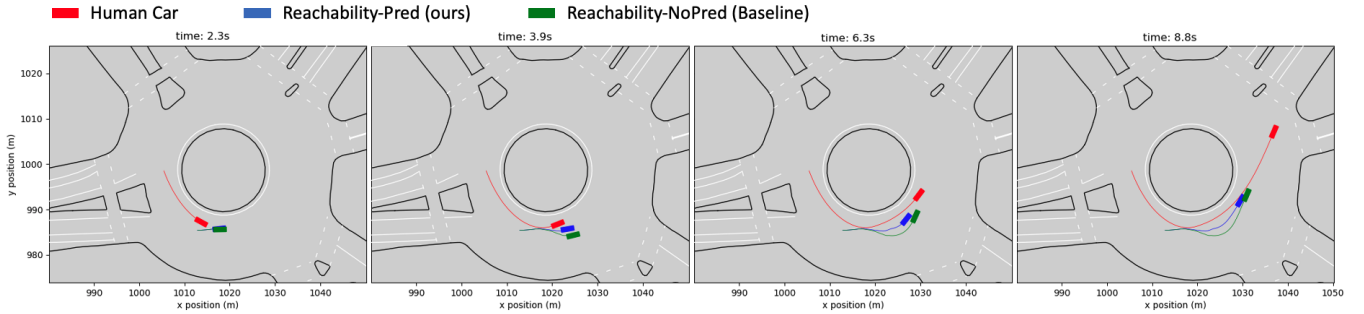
Human Car   Reachability-Pred (ours)   Reachability-NoPred (Baseline)

time: 2.3s

1020
1010
1000
990
980

y position (m)

990 1000 1010 1020 1030 1040
x position (m)

time: 3.9s

990 1000 1010 1020 1030 1040
x position (m)

time: 6.3s

990 1000 1010 1020 1030 1040
x position (m)

time: 8.8s

990 1000 1010 1020 1030 1040 1050
x position (m)